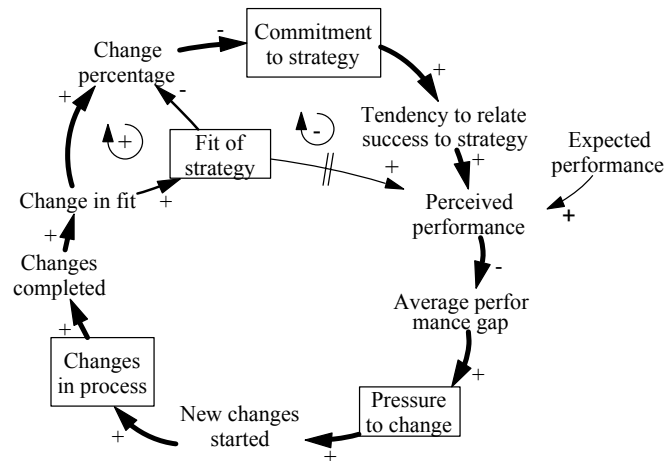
Commitment to strategy

Change percentage

-

+

Tendency to relate success to strategy

+

Expected performance

+

-

+

Fit of strategy

+

-

+

Perceived performance

Change in fit

+

+

+

Changes completed

-

Average perfor mance gap

+

Changes in process

+

Pressure to change

New changes started

+

+